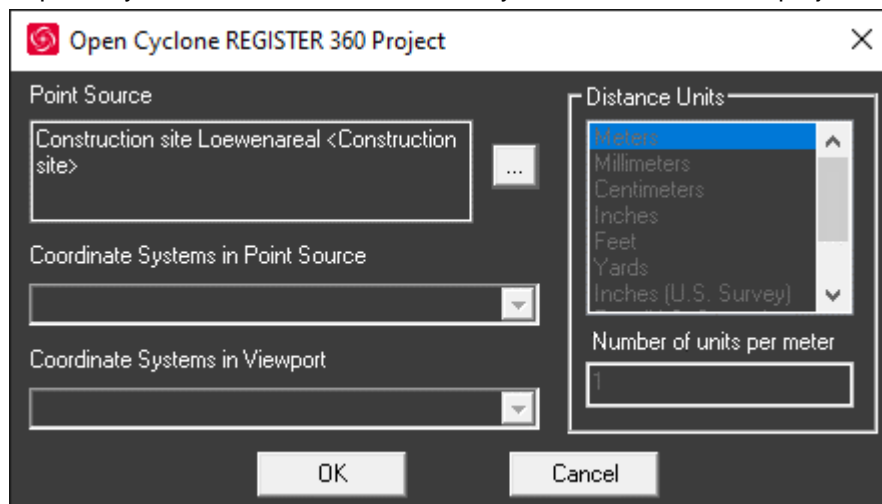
Open Cyclone REGISTER 360 Project

Point Source

Construction site Loewenareal <Construction site>

...

Coordinate Systems in Point Source

Coordinate Systems in Viewport

Distance Units

Meters
Millimeters
Centimeters
Inches
Feet
Yards
Inches (U.S. Survey)

Number of units per meter

1

OK

Cancel